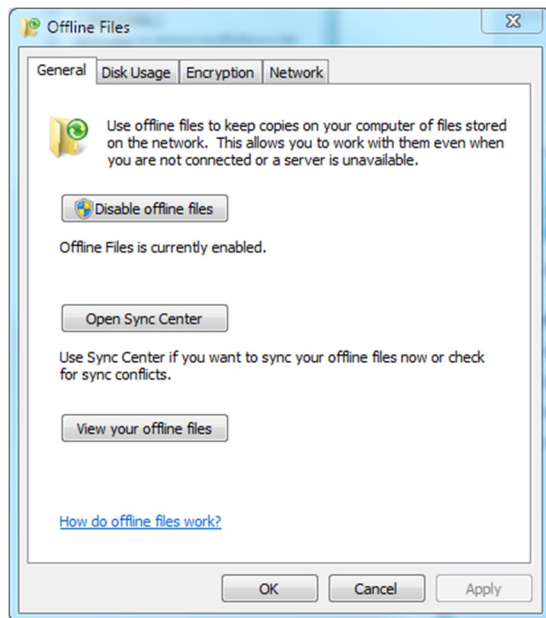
Offline Files

General | Disk Usage | Encryption | Network

Use offline files to keep copies on your computer of files stored on the network. This allows you to work with them even when you are not connected or a server is unavailable.

Disable offline files

Offline Files is currently enabled.

Open Sync Center

Use Sync Center if you want to sync your offline files now or check for sync conflicts.

View your offline files

How do offline files work?

OK | Cancel | Apply